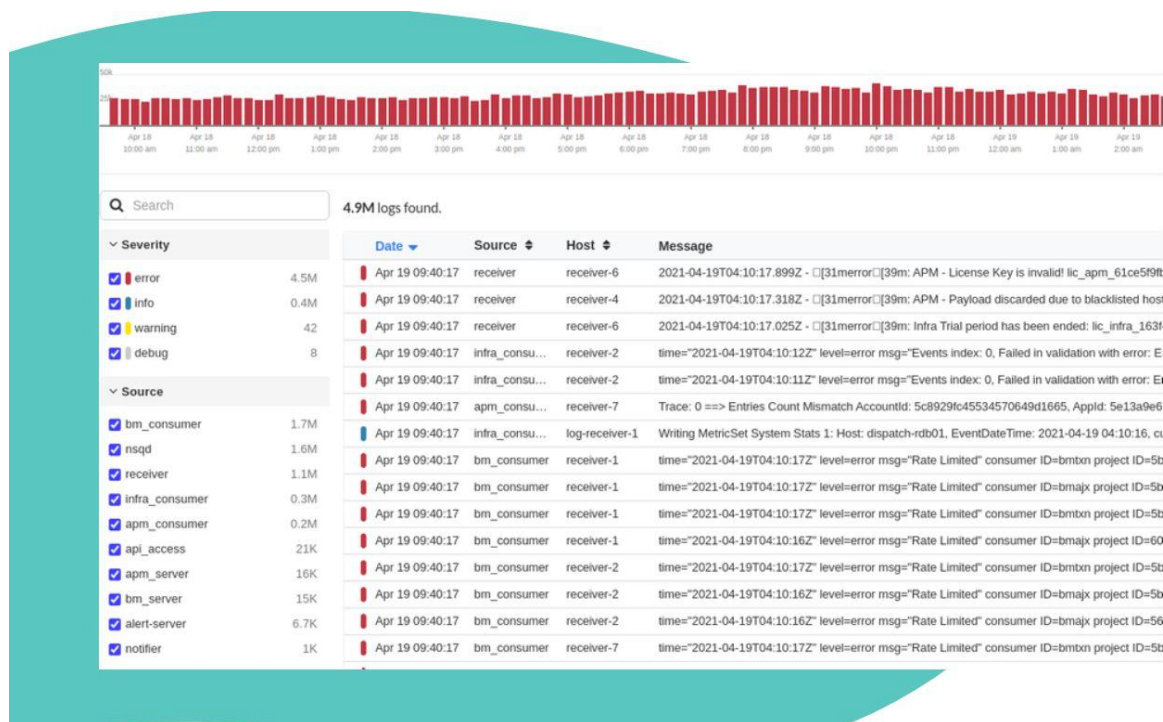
50k

25k

Apr 18 10:00 am | Apr 18 11:00 am | Apr 18 12:00 pm | Apr 18 1:00 pm | Apr 18 2:00 pm | Apr 18 3:00 pm | Apr 18 4:00 pm | Apr 18 5:00 pm | Apr 18 6:00 pm | Apr 18 7:00 pm | Apr 18 8:00 pm | Apr 18 9:00 pm | Apr 18 10:00 pm | Apr 18 11:00 pm | Apr 19 12:00 am | Apr 19 1:00 am | Apr 19 2:00 am

Search

4.9M logs found.

Severity

| | |
|---|---|
| error | 4.5M |
| info | 0.4M |
| warning | 42 |
| debug | 8 |

Source

| | |
|---|---|
| bm_consumer | 1.7M |
| nsqd | 1.6M |
| receiver | 1.1M |
| infra_consumer | 0.3M |
| apm_consumer | 0.2M |
| api_access | 21K |
| apm_server | 16K |
| bm_server | 15K |
| alert-server | 6.7K |
| notifier | 1K |

| Date | Source | Host | Message |
|---|---|---|---|
| Apr 19 09:40:17 | receiver | receiver-6 | 2021-04-19T04:10:17.899Z - □[31merror□[39m: APM - License Key is invalid! lic_apm_61ce5f9f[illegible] |
| Apr 19 09:40:17 | receiver | receiver-4 | 2021-04-19T04:10:17.318Z - □[31merror□[39m: APM - Payload discarded due to blacklisted host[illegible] |
| Apr 19 09:40:17 | receiver | receiver-6 | 2021-04-19T04:10:17.025Z - □[31merror□[39m: Infra Trial period has been ended: lic_infra_163f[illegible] |
| Apr 19 09:40:17 | infra_consu... | receiver-2 | time="2021-04-19T04:10:12Z" level=error msg="Events index: 0, Failed in validation with error: E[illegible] |
| Apr 19 09:40:17 | infra_consu... | receiver-2 | time="2021-04-19T04:10:11Z" level=error msg="Events index: 0, Failed in validation with error: E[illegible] |
| Apr 19 09:40:17 | apm_consu... | receiver-7 | Trace: 0 ==> Entries Count Mismatch AccountId: 5c8929fc45534570649d1665, AppId: 5e13a9e6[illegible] |
| Apr 19 09:40:17 | infra_consu... | log-receiver-1 | Writing MetricSet System Stats 1: Host: dispatch-rdb01, EventDateTime: 2021-04-19 04:10:16, c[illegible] |
| Apr 19 09:40:17 | bm_consumer | receiver-1 | time="2021-04-19T04:10:17Z" level=error msg="Rate Limited" consumer ID=bmtxn project ID=5b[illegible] |
| Apr 19 09:40:17 | bm_consumer | receiver-1 | time="2021-04-19T04:10:17Z" level=error msg="Rate Limited" consumer ID=bmajx project ID=5b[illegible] |
| Apr 19 09:40:17 | bm_consumer | receiver-1 | time="2021-04-19T04:10:17Z" level=error msg="Rate Limited" consumer ID=bmtxn project ID=5b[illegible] |
| Apr 19 09:40:17 | bm_consumer | receiver-1 | time="2021-04-19T04:10:16Z" level=error msg="Rate Limited" consumer ID=bmajx project ID=60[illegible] |
| Apr 19 09:40:17 | bm_consumer | receiver-2 | time="2021-04-19T04:10:17Z" level=error msg="Rate Limited" consumer ID=bmtxn project ID=5b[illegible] |
| Apr 19 09:40:17 | bm_consumer | receiver-2 | time="2021-04-19T04:10:16Z" level=error msg="Rate Limited" consumer ID=bmajx project ID=5b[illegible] |
| Apr 19 09:40:17 | bm_consumer | receiver-2 | time="2021-04-19T04:10:16Z" level=error msg="Rate Limited" consumer ID=bmajx project ID=56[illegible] |
| Apr 19 09:40:17 | bm_consumer | receiver-7 | time="2021-04-19T04:10:17Z" level=error msg="Rate Limited" consumer ID=bmtxn project ID=5b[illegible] |